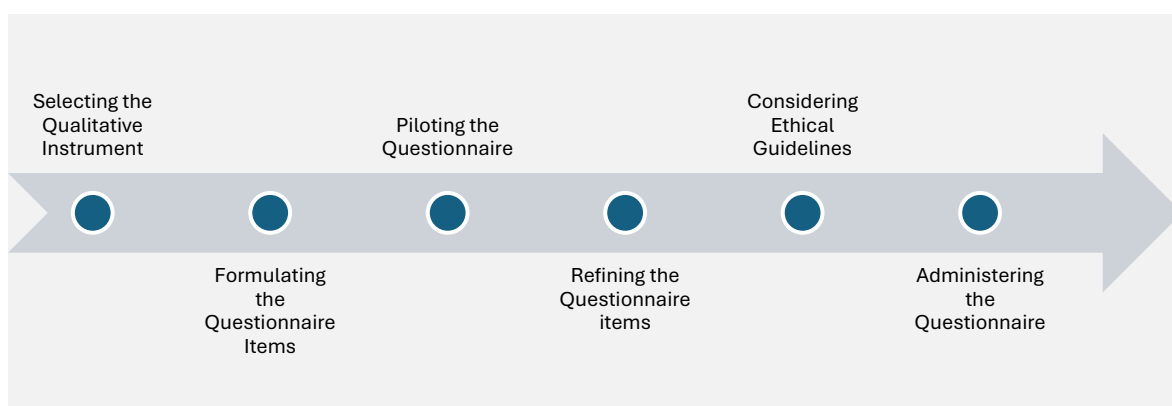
Selecting the Qualitative Instrument

Formulating the Questionnaire Items

Piloting the Questionnaire

Refining the Questionnaire items

Considering Ethical Guidelines

Administering the Questionnaire